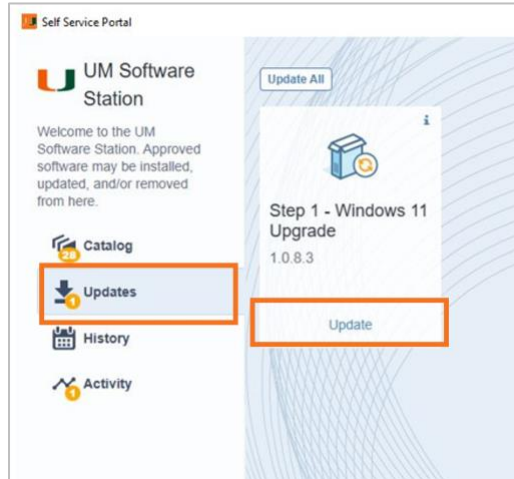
Self Service Portal

UM Software Station

Welcome to the UM Software Station. Approved software may be installed, updated, and/or removed from here.

28 Catalog

1 Updates

History

1 Activity

Update All

i

Step 1 - Windows 11 Upgrade

1.0.8.3

Update